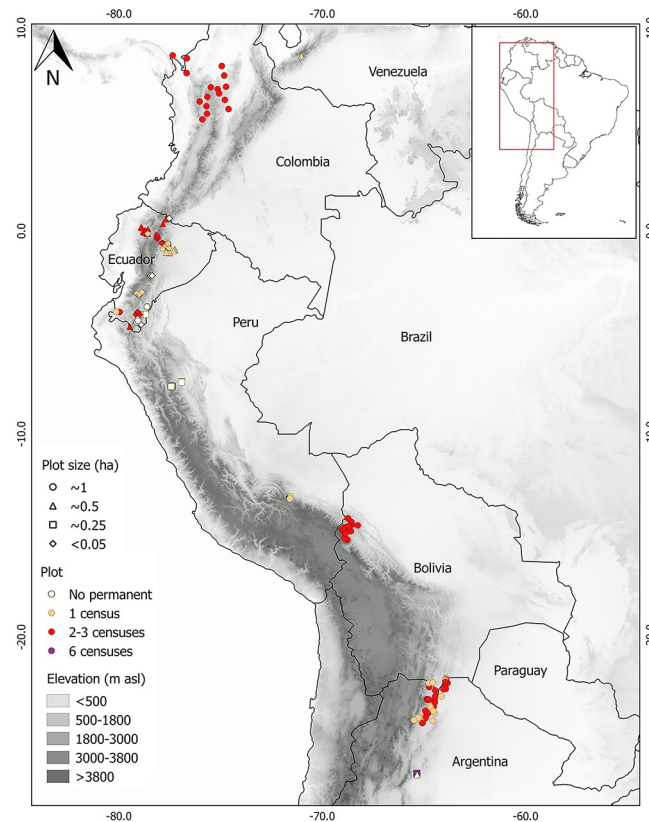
-80.0
-70.0
-60.0
10.0
10.0
N
Venezuela
Colombia
0.0
Ecuador
Peru
Brazil
-10.0
-10.0
Plot size (ha)
~1
~0.5
~0.25
<0.05
Bolivia
Plot
No permanent
1 census
2-3 censuses
6 censuses
-20.0
-20.0
Paraguay
Elevation (m asl)
<500
500-1800
1800-3000
3000-3800
>3800
Argentina
-80.0
-70.0
-60.0